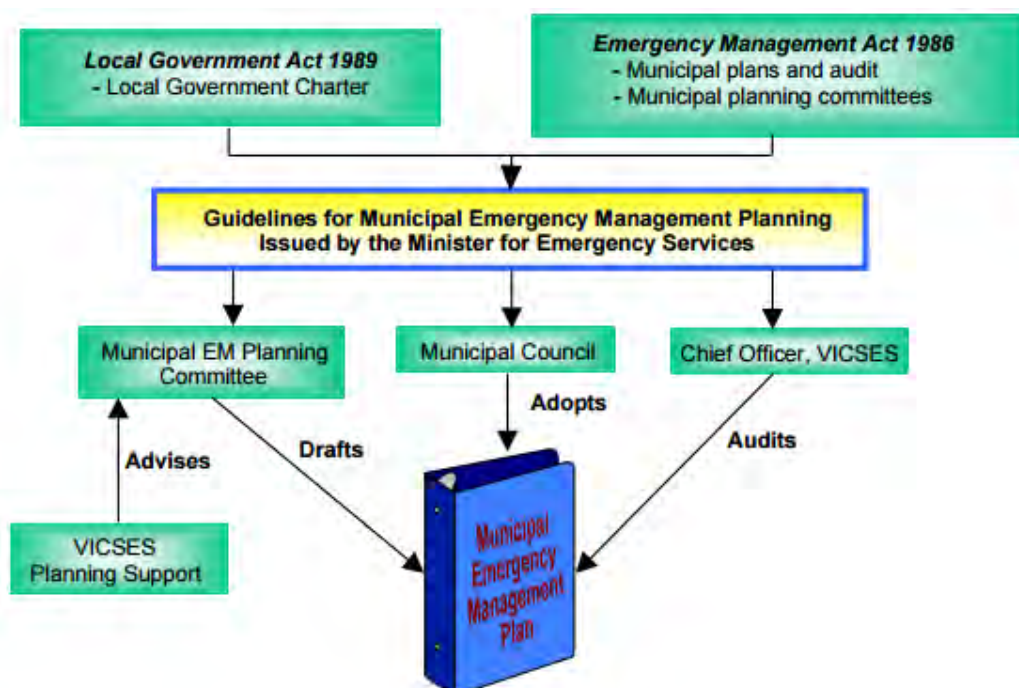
Local Government Act 1989
- Local Government Charter

Emergency Management Act 1986
- Municipal plans and audit
- Municipal planning committees

Guidelines for Municipal Emergency Management Planning
Issued by the Minister for Emergency Services

Municipal EM Planning Committee

Municipal Council

Chief Officer, VICSES

Adopts

Advises

Drafts

Audits

VICSES Planning Support

Municipal Emergency Management Plan